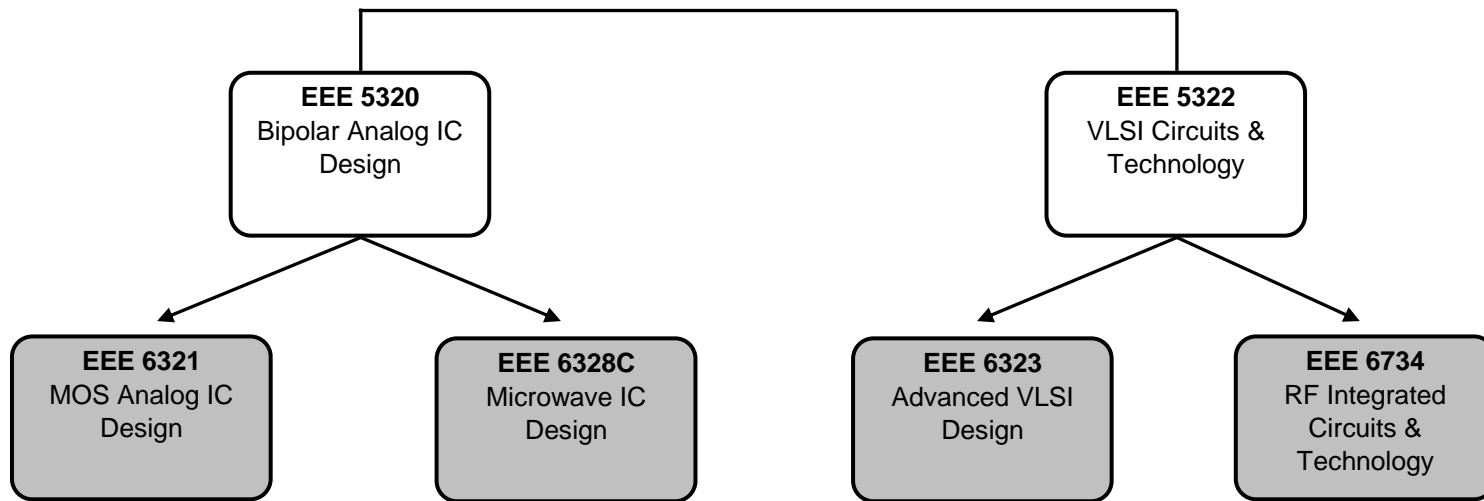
**EEE 5320**
Bipolar Analog IC Design

**EEE 5322**
VLSI Circuits & Technology

**EEE 6321**
MOS Analog IC Design

**EEE 6328C**
Microwave IC Design

**EEE 6323**
Advanced VLSI Design

**EEE 6734**
RF Integrated Circuits & Technology